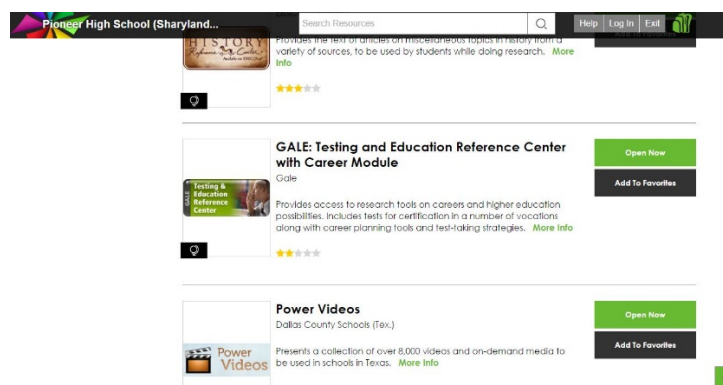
Pioneer High School (Sharyland...

Search Resources

Help Log In Exit

HISTORY

Provides the text of articles on miscellaneous topics in history from a variety of sources, to be used by students while doing research. More Info

GALE: Testing and Education Reference Center with Career Module

Gale

Testing & Education Reference Center

GALE

Provides access to research tools on careers and higher education possibilities. Includes tests for certification in a number of vocations along with career planning tools and test-taking strategies. More Info

Open Now

Add To Favorites

Power Videos

Dallas County Schools (Tex.)

Power Videos

Presents a collection of over 8,000 videos and on-demand media to be used in schools in Texas. More Info

Open Now

Add To Favorites